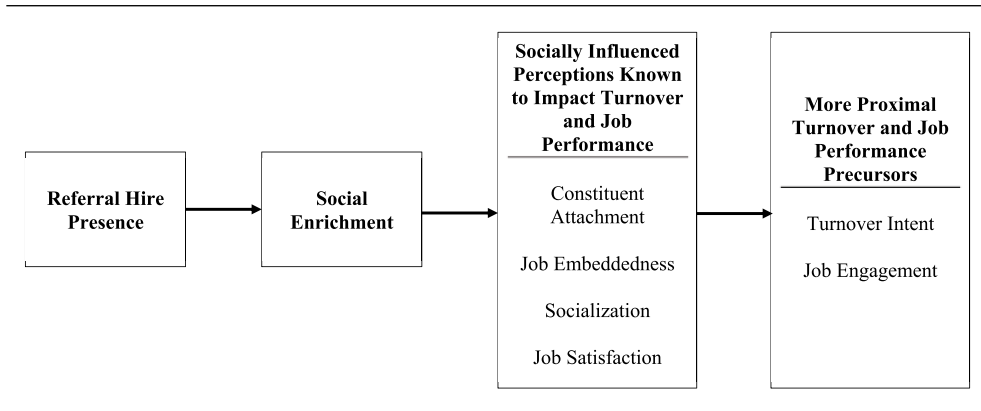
Referral Hire Presence

Social Enrichment

Socially Influenced Perceptions Known to Impact Turnover and Job Performance

Constituent Attachment

Job Embeddedness

Socialization

Job Satisfaction

More Proximal Turnover and Job Performance Precursors

Turnover Intent

Job Engagement